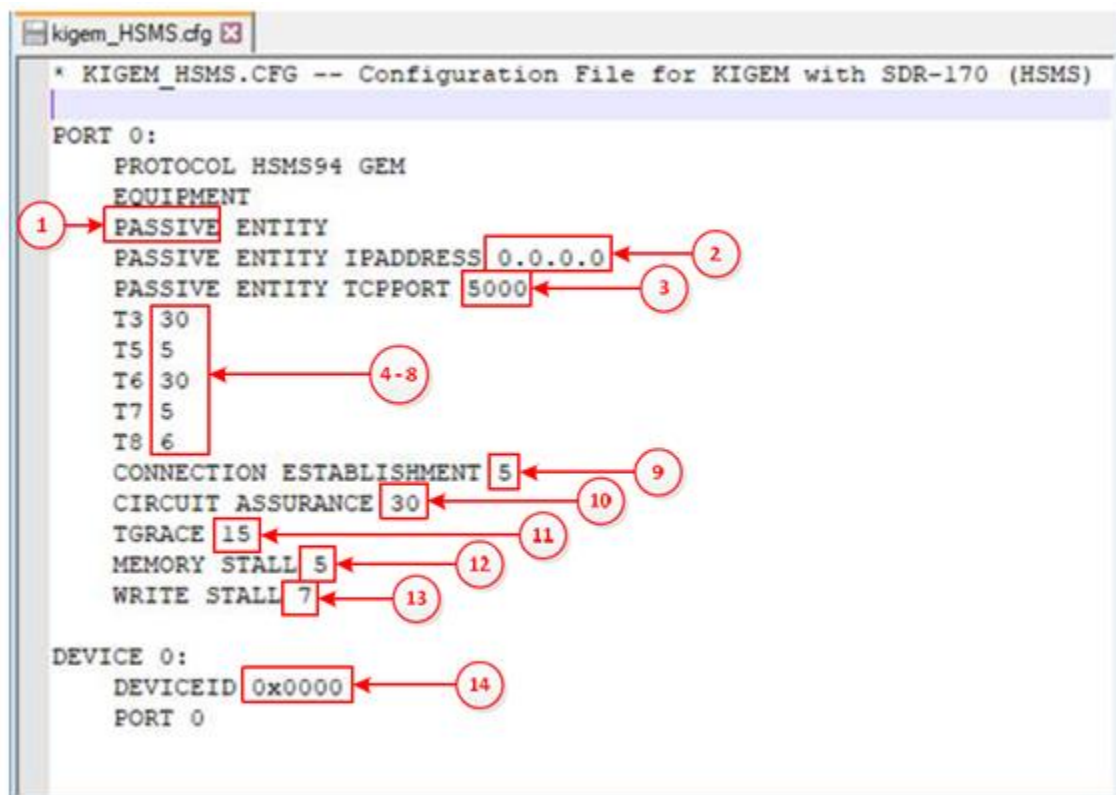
kigem_HSMS.cfg

* KIGEM_HSMS.CFG -- Configuration File for KIGEM with SDR-170 (HSMS)

PORT 0:
PROTOCOL HSMS94 GEM
EQUIPMENT
1 PASSIVE ENTITY
PASSIVE ENTITY IPADDRESS 0.0.0.0 2
PASSIVE ENTITY TCPPORT 5000 3
T3 30
T5 5
T6 30 4-8
T7 5
T8 6
CONNECTION ESTABLISHMENT 5 9
CIRCUIT ASSURANCE 30 10
TGRACE 15 11
MEMORY STALL 5 12
WRITE STALL 7 13

DEVICE 0:
DEVICEID 0x0000 14
PORT 0